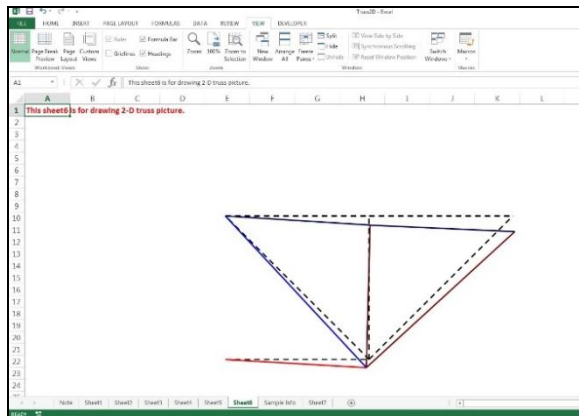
Truss2D - Excel

FILE HOME INSERT PAGE LAYOUT FORMULAS DATA REVIEW VIEW DEVELOPER

Normal Page Break Preview Page Layout Custom Views
Workbook Views
Ruler Formula Bar Gridlines Headings
Show
Zoom 100% Zoom to Selection
Zoom
New Window Arrange All Freeze Panes Split Hide Unhide View Side by Side Synchronous Scrolling Reset Window Position Switch Windows
Window
Macros
Macros

A1 This sheet6 is for drawing 2-D truss picture.

A B C D E F G H I J K L

1 This sheet6 is for drawing 2-D truss picture.
2
3
4
5
6
7
8
9
10
11
12
13
14
15
16
17
18
19
20
21
22
23
24

Note Sheet1 Sheet2 Sheet3 Sheet4 Sheet5 Sheet6 Sample Info Sheet7

READY